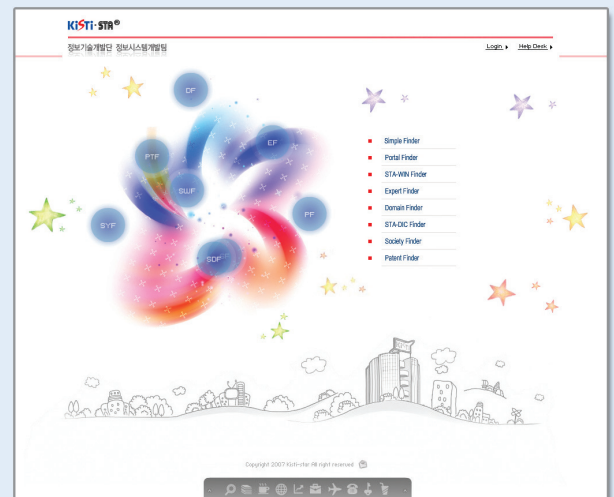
KiSTi·STAR®

정보기술개발단 정보시스템개발팀

Login ▸ Help Desk ▸

DF

EF

PTF

SWF

SYF

FF

SDF

Simple Finder
Portal Finder
STA-WIN Finder
Expert Finder
Domain Finder
STA-DIC Finder
Society Finder
Patent Finder

Copyright 2007 Kisti-star All right reserved.